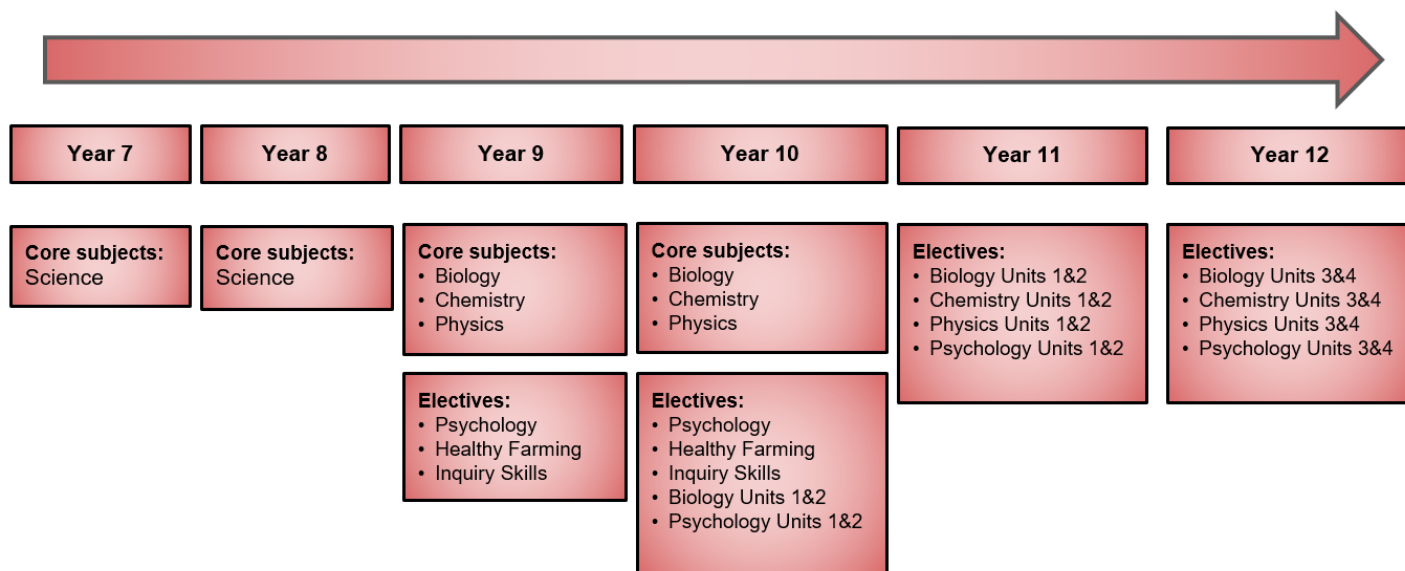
Year 7

Core subjects:
Science

Year 8

Core subjects:
Science

Year 9

Core subjects:
• Biology
• Chemistry
• Physics

Electives:
• Psychology
• Healthy Farming
• Inquiry Skills

Year 10

Core subjects:
• Biology
• Chemistry
• Physics

Electives:
• Psychology
• Healthy Farming
• Inquiry Skills
• Biology Units 1&2
• Psychology Units 1&2

Year 11

Electives:
• Biology Units 1&2
• Chemistry Units 1&2
• Physics Units 1&2
• Psychology Units 1&2

Year 12

Electives:
• Biology Units 3&4
• Chemistry Units 3&4
• Physics Units 3&4
• Psychology Units 3&4